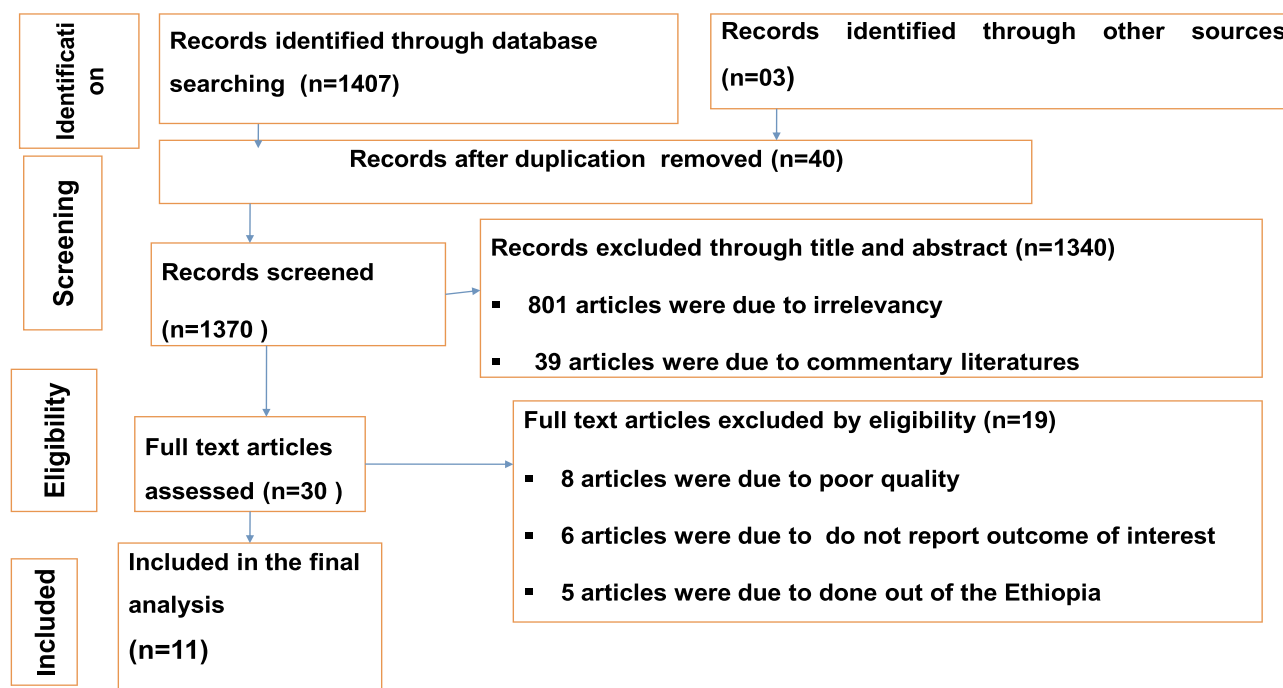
Identification

Records identified through database searching (n=1407)

Records identified through other sources (n=03)

Records after duplication removed (n=40)

Screening

Records screened

(n=1370 )

Records excluded through title and abstract (n=1340)

- 801 articles were due to irrelevancy
- 39 articles were due to commentary literatures

Eligibility

Full text articles assessed (n=30 )

Full text articles excluded by eligibility (n=19)

- 8 articles were due to poor quality
- 6 articles were due to do not report outcome of interest
- 5 articles were due to done out of the Ethiopia

Included

Included in the final analysis

(n=11)